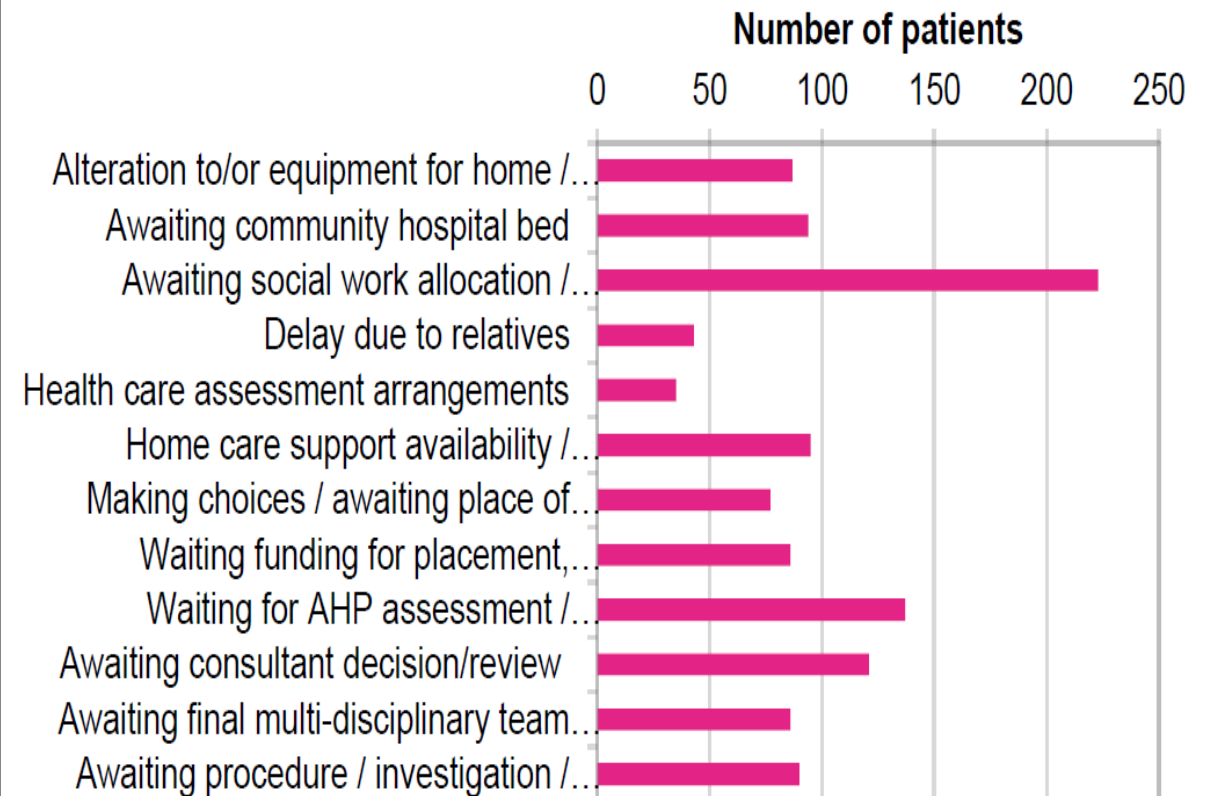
Number of patients

0 50 100 150 200 250

Alteration to/or equipment for home /…
Awaiting community hospital bed
Awaiting social work allocation /…
Delay due to relatives
Health care assessment arrangements
Home care support availability /…
Making choices / awaiting place of…
Waiting funding for placement,…
Waiting for AHP assessment /…
Awaiting consultant decision/review
Awaiting final multi-disciplinary team…
Awaiting procedure / investigation /…